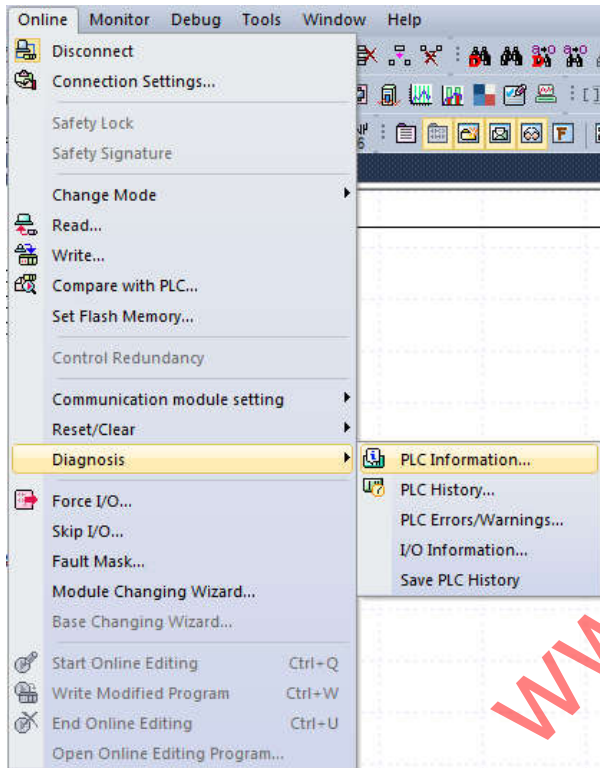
Online Monitor Debug Tools Window Help

Disconnect
Connection Settings...

Safety Lock
Safety Signature

Change Mode
Read...
Write...
Compare with PLC...
Set Flash Memory...

Control Redundancy

Communication module setting
Reset/Clear
Diagnosis

PLC Information...
PLC History...
PLC Errors/Warnings...
I/O Information...
Save PLC History

Force I/O...
Skip I/O...
Fault Mask...
Module Changing Wizard...
Base Changing Wizard...

Start Online Editing Ctrl+Q
Write Modified Program Ctrl+W
End Online Editing Ctrl+U
Open Online Editing Program...

WW